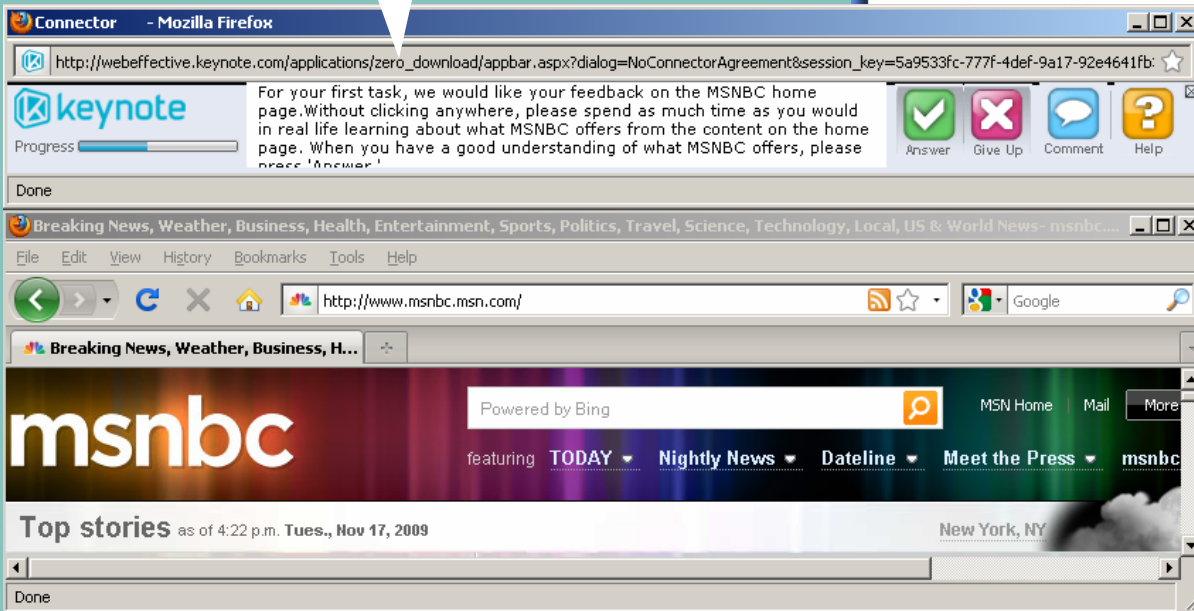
Connector - Mozilla Firefox

http://webeffective.keynote.com/applications/zero_download/appbar.aspx?dialog=NoConnectorAgreement&session_key=5a9533fc-777f-4def-9a17-92e4641fb:

keynote

Progress

For your first task, we would like your feedback on the MSNBC home page.Without clicking anywhere, please spend as much time as you would in real life learning about what MSNBC offers from the content on the home page. When you have a good understanding of what MSNBC offers, please press 'Answer.'

Answer Give Up Comment Help

Done

Breaking News, Weather, Business, Health, Entertainment, Sports, Politics, Travel, Science, Technology, Local, US & World News- msnbc....

File Edit View History Bookmarks Tools Help

http://www.msnbc.msn.com/

Google

Breaking News, Weather, Business, H...

msnbc

Powered by Bing

MSN Home | Mail More

featuring TODAY Nightly News Dateline Meet the Press msnbc

Top stories as of 4:22 p.m. Tues., Nov 17, 2009

New York, NY

Done